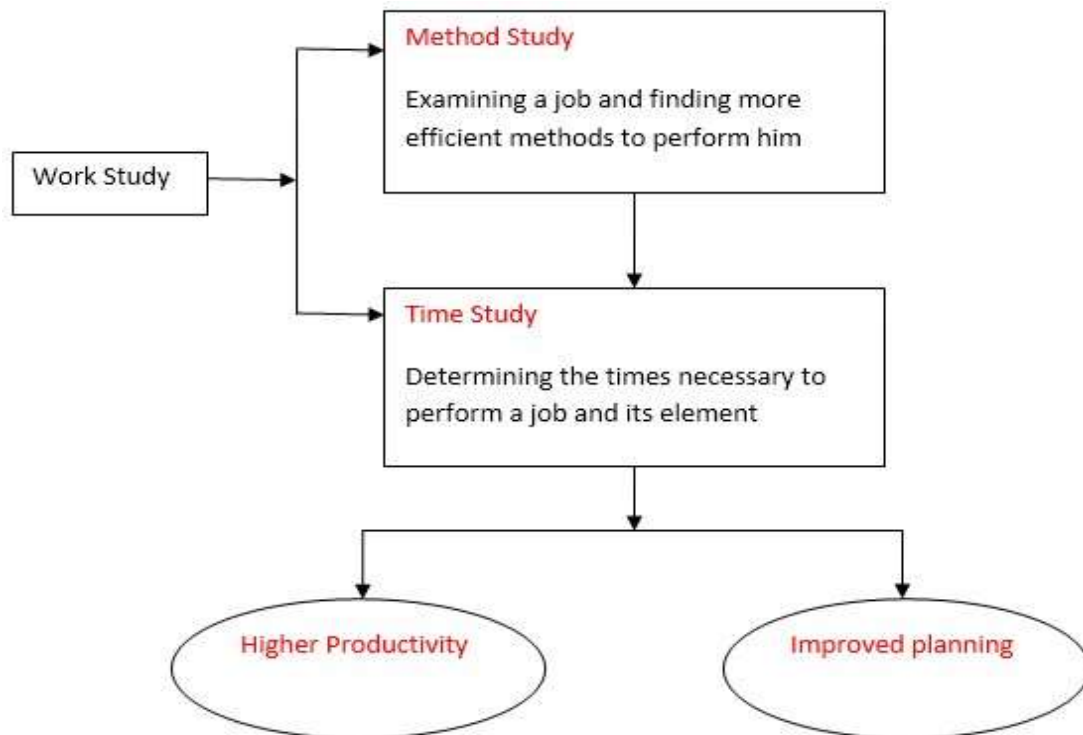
Work Study

Method Study

Examining a job and finding more efficient methods to perform him

Time Study

Determining the times necessary to perform a job and its element

Higher Productivity

Improved planning